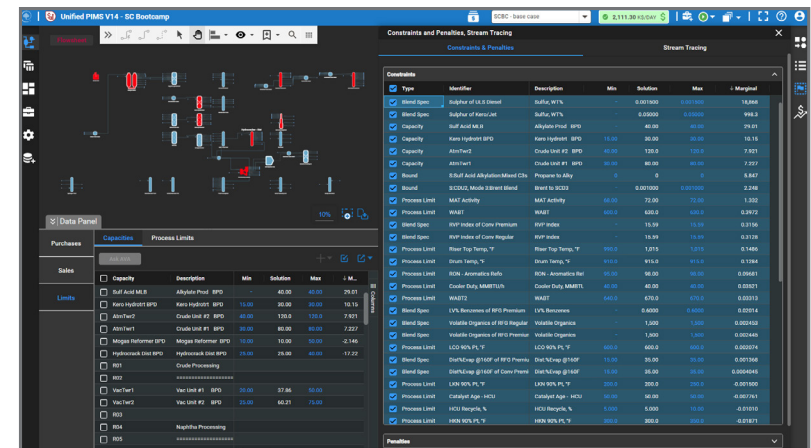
Unified PIMS V14 - SC Bootcamp

SCBC - base case

2,111.30 K$/DAY

Constraints and Penalties, Stream Tracing

Constraints & Penalties

Stream Tracing

Constraints

| Type | Identifier | Description | Min | Solution | Max | ↓ Marginal |
|---|---|---|---|---|---|---|
| Blend Spec | Sulphur of ULS Diesel | Sulfur, WT% | - | 0.001500 | 0.001500 | 18,868 |
| Blend Spec | Sulphur of Kero/Jet | Sulfur, WT% | - | 0.05000 | 0.05000 | 998.3 |
| Capacity | Sulf Acid M.B | Alkylate Prod BPD | - | 40.00 | 40.00 | 29.01 |
| Capacity | Kero Hydrotrt BPD | Kero Hydrotrt BPD | 15.00 | 30.00 | 30.00 | 10.15 |
| Capacity | AtmTwr2 | Crude Unit #2 BPD | 40.00 | 120.0 | 120.0 | 7.921 |
| Capacity | AtmTwr1 | Crude Unit #1 BPD | 30.00 | 80.00 | 80.00 | 7.227 |
| Bound | S:Sulf Acid Alkylation:Mixed C3s | Propane to Alky | 0 | - | 0 | 5.847 |
| Bound | S:CDU2, Mode 3:Brent Blend | Brent to SCD3 | - | 0.001000 | 0.001000 | 2.248 |
| Process Limit | MAT Activity | MAT Activity | 60.00 | 72.00 | 72.00 | 1.302 |
| Process Limit | WABT | WABT | 600.0 | 600.0 | 650.0 | 0.3972 |
| Blend Spec | RVP Index of Conv Premium | RVP Index | - | 15.39 | 15.39 | 0.3156 |
| Blend Spec | RVP Index of Conv Regular | RVP Index | - | 15.39 | 15.39 | 0.3128 |
| Process Limit | Riser Top Temp, °F | Riser Top Temp, °F | 950.0 | 1,015 | 1,015 | 0.1486 |
| Process Limit | Drum Temp, °F | Drum Temp, °F | 910.0 | 915.0 | 915.0 | 0.1264 |
| Process Limit | RON - Aromatics Refo | RON - Aromatics Ref | 95.00 | 98.00 | 98.00 | 0.09681 |
| Process Limit | Cooler Duty, MMBTU/h | Cooler Duty, MMBTU/ | 40.00 | 40.00 | 40.00 | 0.02821 |
| Process Limit | WABT2 | WABT | 640.0 | 670.0 | 670.0 | 0.03313 |
| Blend Spec | LV% Benzenes of RFG Premium | LV% Benzenes | - | 0.6000 | 0.6000 | 0.02014 |
| Blend Spec | Volatile Organics of RFG Regular | Volatile Organics | - | 1,500 | 1,500 | 0.002452 |
| Blend Spec | Volatile Organics of RFG Premium | Volatile Organics | - | 1,500 | 1,500 | 0.002446 |
| Process Limit | LCO 90% Pt, °F | LCO 90% Pt, °F | 600.0 | 600.0 | 650.0 | 0.002074 |
| Blend Spec | Dist%Evap @160F of RFG Premium | Dist %Evap @160F | 15.00 | 35.00 | 35.00 | 0.001368 |
| Blend Spec | Dist%Evap @160F of Conv Premi | Dist %Evap @160F | 15.00 | 35.00 | 35.00 | 0.0004045 |
| Process Limit | LKN 90% PL °F | LKN 90% PL °F | 200.0 | 200.0 | 250.0 | -0.001500 |
| Process Limit | Catalyst Age - HCU | Catalyst Age - HCU | 30.00 | 30.00 | 30.00 | -0.007761 |
| Process Limit | HCU Recycle, % | HCU Recycle, % | 5.000 | 5.000 | 10.00 | -0.01010 |
| Process Limit | HKN 90% PL °F | HKN 90% PL °F | 250.0 | 250.0 | 300.0 | -0.01871 |

Penalties

10%

Data Panel

Purchases

Sales

Limits

Capacities

Process Limits

Add Unit

Columns

| Capacity | Description | Min | Solution | Max | ↓ M... |
|---|---|---|---|---|---|
| Sulf Acid M.B | Alkylate Prod BPD | - | 40.00 | 40.00 | 29.01 |
| Kero Hydrotrt BPD | Kero Hydrotrt BPD | 15.00 | 30.00 | 30.00 | 10.15 |
| AtmTwr2 | Crude Unit #2 BPD | 40.00 | 120.0 | 120.0 | 7.921 |
| AtmTwr1 | Crude Unit #1 BPD | 30.00 | 80.00 | 80.00 | 7.227 |
| Mogas Reformer BPD | Mogas Reformer BPD | 10.00 | 10.00 | 50.00 | -2.146 |
| Hydrocrack Dist BPD | Hydrocrack Dist BPD | 25.00 | 25.00 | 40.00 | -17.22 |
| R01 | Crude Processing | | | | |
| R02 | ================ | | | | |
| VacTwr1 | Vac Unit #1 BPD | 20.00 | 37.86 | 50.00 | |
| VacTwr2 | Vac Unit #2 BPD | 25.00 | 60.21 | 75.00 | |
| R03 | | | | | |
| R04 | Naphtha Processing | | | | |
| R05 | ================ | | | | |